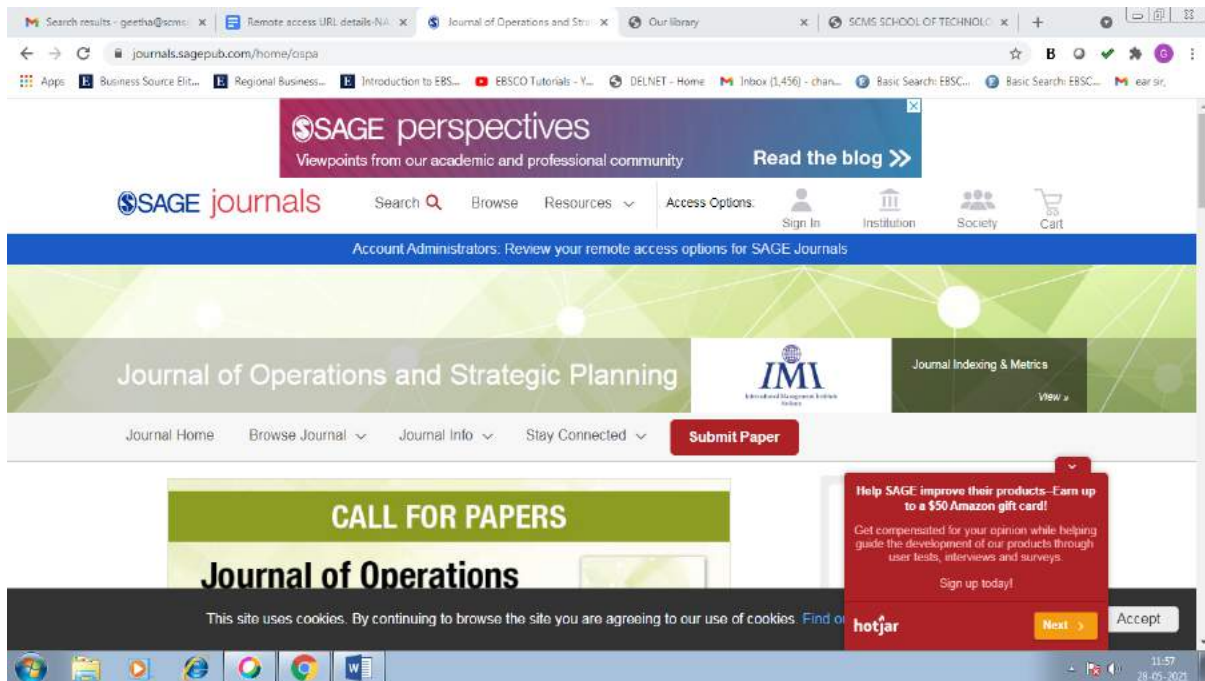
Search results - geetha@scms | Remote access URL details-NA | Journal of Operations and Stra | Our library | SCMS SCHOOL OF TECHNOLO | +

journals.sagepub.com/home/ospa

Apps | Business Source Elit... | Regional Business... | Introduction to EBS... | EBSCO Tutorials - Y... | DELNET - Home | Inbox (1,456) - chan... | Basic Search: EBSC... | Basic Search: EBSC... | ear sir,

SAGE perspectives
Viewpoints from our academic and professional community
Read the blog >>

SAGE journals   Search   Browse   Resources   Access Options   Sign In   Institution   Society   Cart

Account Administrators: Review your remote access options for SAGE Journals

Journal of Operations and Strategic Planning

IMI

Journal Indexing & Metrics
View »

Journal Home   Browse Journal   Journal Info   Stay Connected   Submit Paper

CALL FOR PAPERS

Journal of Operations

Help SAGE improve their products–Earn up to a $50 Amazon gift card!

Get compensated for your opinion while helping guide the development of our products through user tests, interviews and surveys.

Sign up today!

hotjar   Next >

This site uses cookies. By continuing to browse the site you are agreeing to our use of cookies. Find o

Accept

11:57
28-05-2021